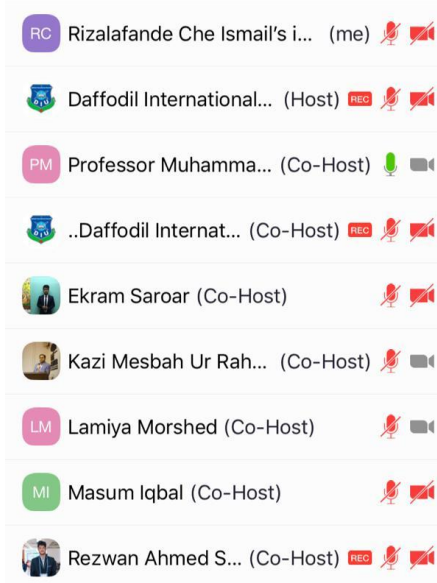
RC Rizalafande Che Ismail's i... (me)

Daffodil International... (Host) REC

PM Professor Muhamma... (Co-Host)

..Daffodil Internat... (Co-Host) REC

Ekram Saroar (Co-Host)

Kazi Mesbah Ur Rah... (Co-Host)

LM Lamiya Morshed (Co-Host)

MI Masum Iqbal (Co-Host)

Rezwan Ahmed S... (Co-Host) REC